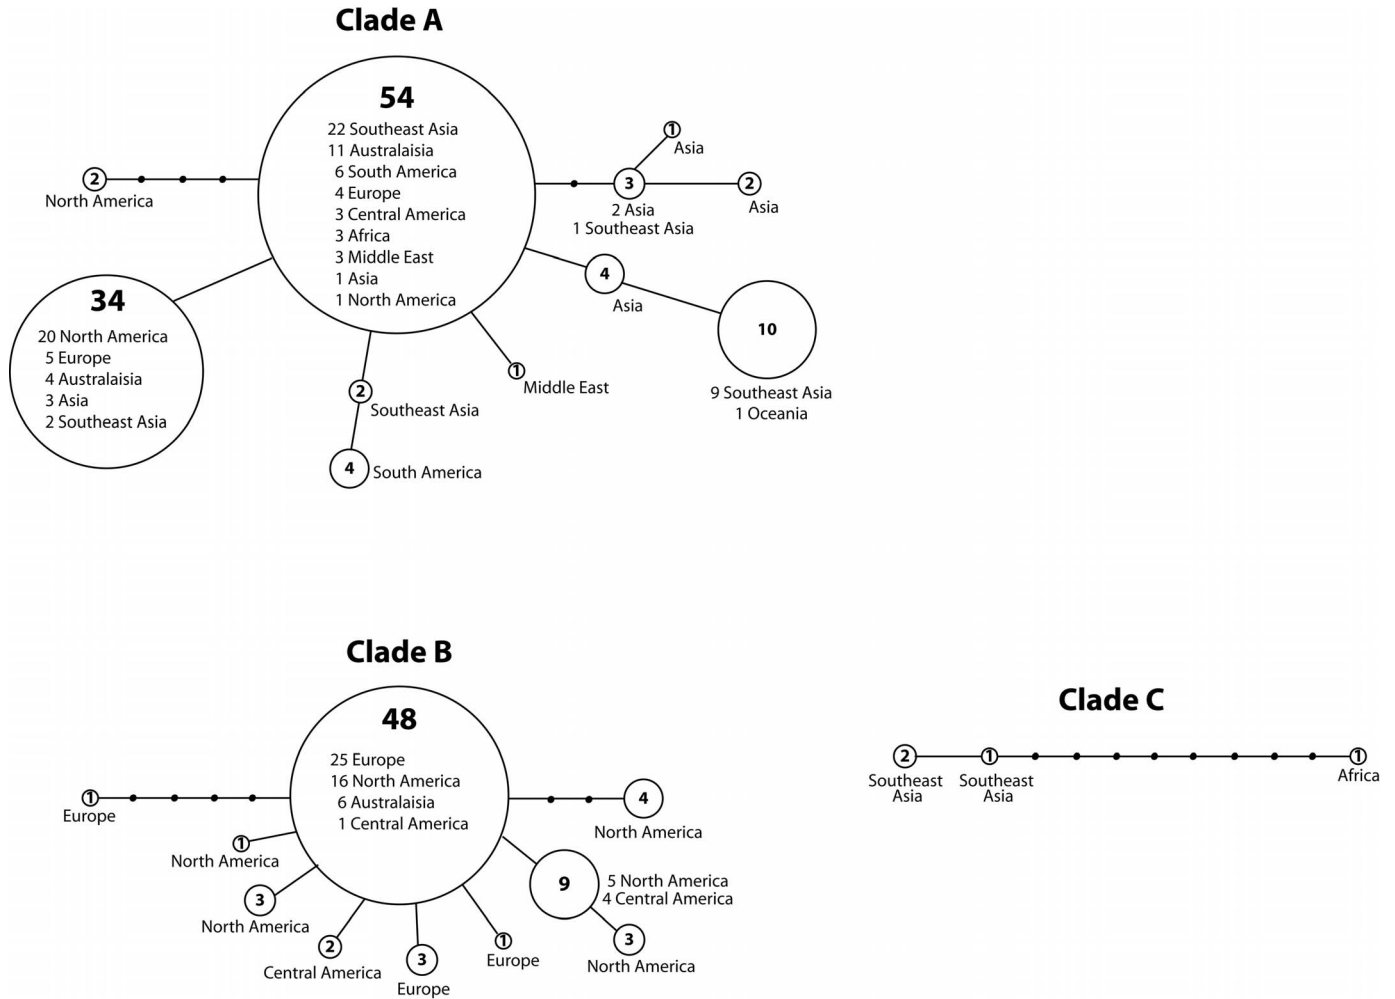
Clade A

54
22 Southeast Asia
11 Australaisia
6 South America
4 Europe
3 Central America
3 Africa
3 Middle East
1 Asia
1 North America

2
North America

1
Asia

3
2 Asia
1 Southeast Asia

2
Asia

4
Asia

10
9 Southeast Asia
1 Oceania

34
20 North America
5 Europe
4 Australaisia
3 Asia
2 Southeast Asia

2
Southeast Asia

4
South America

1
Middle East

Clade B

48
25 Europe
16 North America
6 Australaisia
1 Central America

1
Europe

4
North America

1
North America

3
North America

2
Central America

3
Europe

1
Europe

9
5 North America
4 Central America

3
North America

Clade C

2
Southeast Asia

1
Southeast Asia

1
Africa